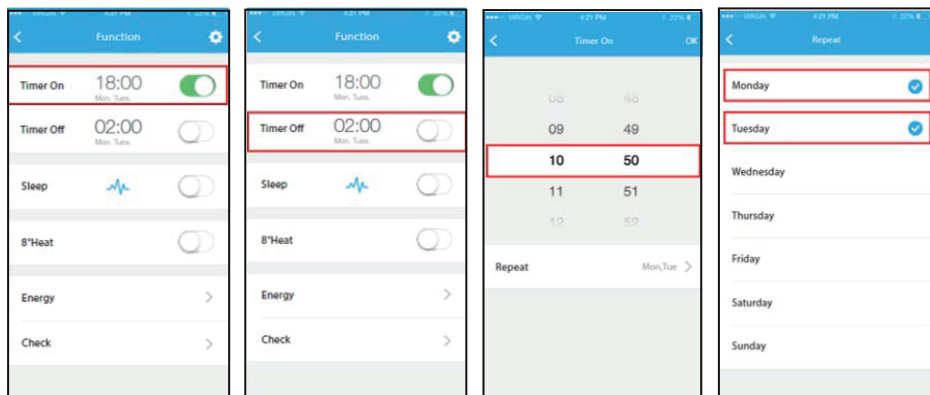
VIRGIN 4:21 PM 22%

Function

Timer On 18:00 Mon. Tues.

Timer Off 02:00 Mon. Tues.

Sleep

8°Heat

Energy

Check

VIRGIN 4:21 PM 22%

Function

Timer On 18:00 Mon. Tues.

Timer Off 02:00 Mon. Tues.

Sleep

8°Heat

Energy

Check

VIRGIN 4:21 PM 22%

Timer On OK

08 48
09 49
10 50
11 51
12 52

Repeat Mon,Tue

VIRGIN 4:21 PM 22%

Repeat

Monday

Tuesday

Wednesday

Thursday

Friday

Saturday

Sunday